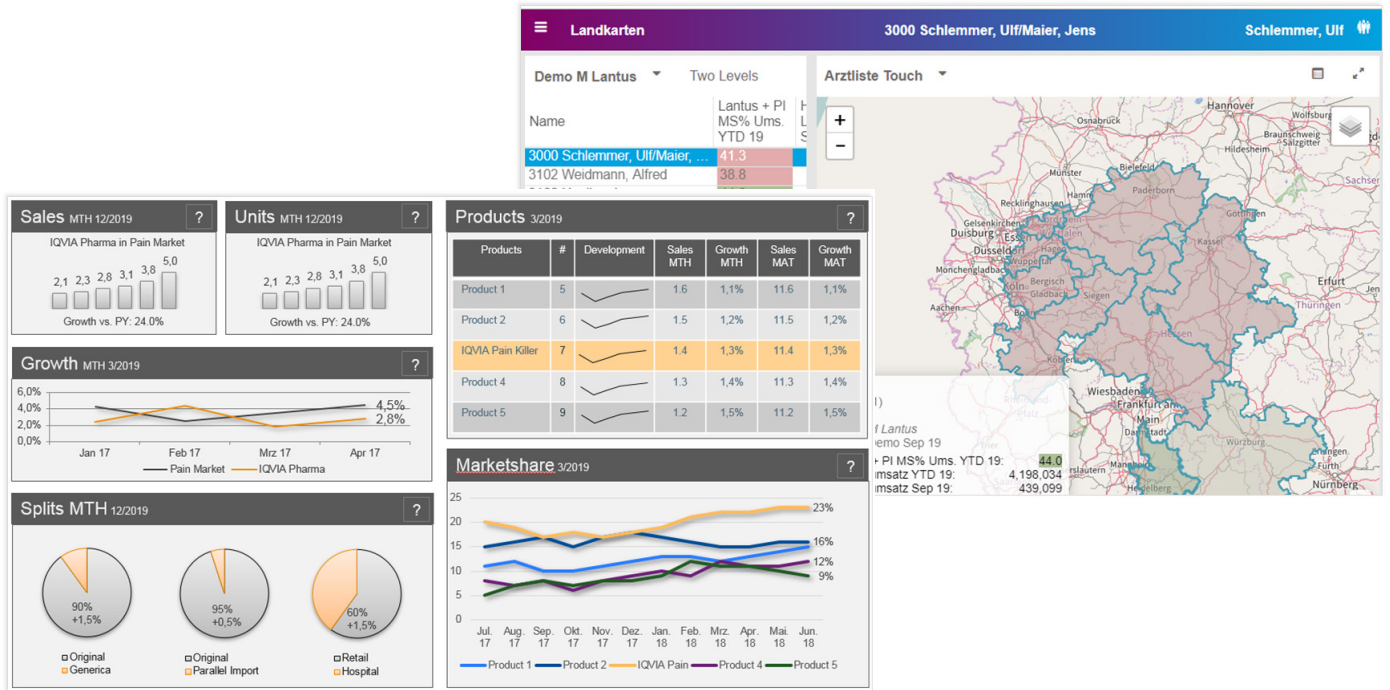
Landkarten    3000 Schlemmer, Ulf/Maier, Jens    Schlemmer, Ulf

Demo M Lantus    Two Levels

| Name | Lantus + PI MS% Ums. YTD 19 |
|---|---|
| 3000 Schlemmer, Ulf/Maier, ... | 41.3 |
| 3102 Weidmann, Alfred | 38.8 |

Arztliste Touch

+
−

Hannover, Osnabrück, Braunschweig, Salzgitter, Hildesheim, Bielefeld, Münster, Paderborn, Recklinghausen, Hamm, Gelsenkirchen, Duisburg, Essen, Düsseldorf, Göttingen, Kassel, Mönchengladbach, Bergisch Gladbach, Köln, Siegen, Aachen, Erfurt, Thüringen, Sachsen, Hessen, Koblenz, Wiesbaden, Frankfurt am Main, Darmstadt, Würzburg, Fürth, Nürnberg, Kaiserslautern, Heidelberg, Pfalz

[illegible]
f Lantus
emo Sep 19
+ PI MS% Ums. YTD 19: 44.0
msatz YTD 19: 4,198,034
msatz Sep 19: 439,099

Sales MTH 12/2019 ?
IQVIA Pharma in Pain Market
2,1 2,3 2,8 3,1 3,8 5,0
Growth vs. PY: 24.0%

Units MTH 12/2019 ?
IQVIA Pharma in Pain Market
2,1 2,3 2,8 3,1 3,8 5,0
Growth vs. PY: 24.0%

Products 3/2019 ?

| Products | # | Development | Sales MTH | Growth MTH | Sales MAT | Growth MAT |
|---|---|---|---|---|---|---|
| Product 1 | 5 | | 1.6 | 1,1% | 11.6 | 1,1% |
| Product 2 | 6 | | 1.5 | 1,2% | 11.5 | 1,2% |
| IQVIA Pain Killer | 7 | | 1.4 | 1,3% | 11.4 | 1,3% |
| Product 4 | 8 | | 1.3 | 1,4% | 11.3 | 1,4% |
| Product 5 | 9 | | 1.2 | 1,5% | 11.2 | 1,5% |

Growth MTH 3/2019 ?
6,0% 4,0% 2,0% 0,0%
4,5% 2,8%
Jan 17 Feb 17 Mrz 17 Apr 17
Pain Market IQVIA Pharma

Marketshare 3/2019 ?
25 20 15 10 5 0
23% 16% 12% 9%
Jul. 17 Aug. 17 Sep. 17 Okt. 17 Nov. 17 Dez. 17 Jan. 18 Feb. 18 Mrz. 18 Apr. 18 Mai. 18 Jun. 18
Product 1 Product 2 IQVIA Pain Product 4 Product 5

Splits MTH 12/2019 ?
90% +1,5%
95% +0,5%
60% +1,5%
Original
Generica
Original
Parallel Import
Retail
Hospital